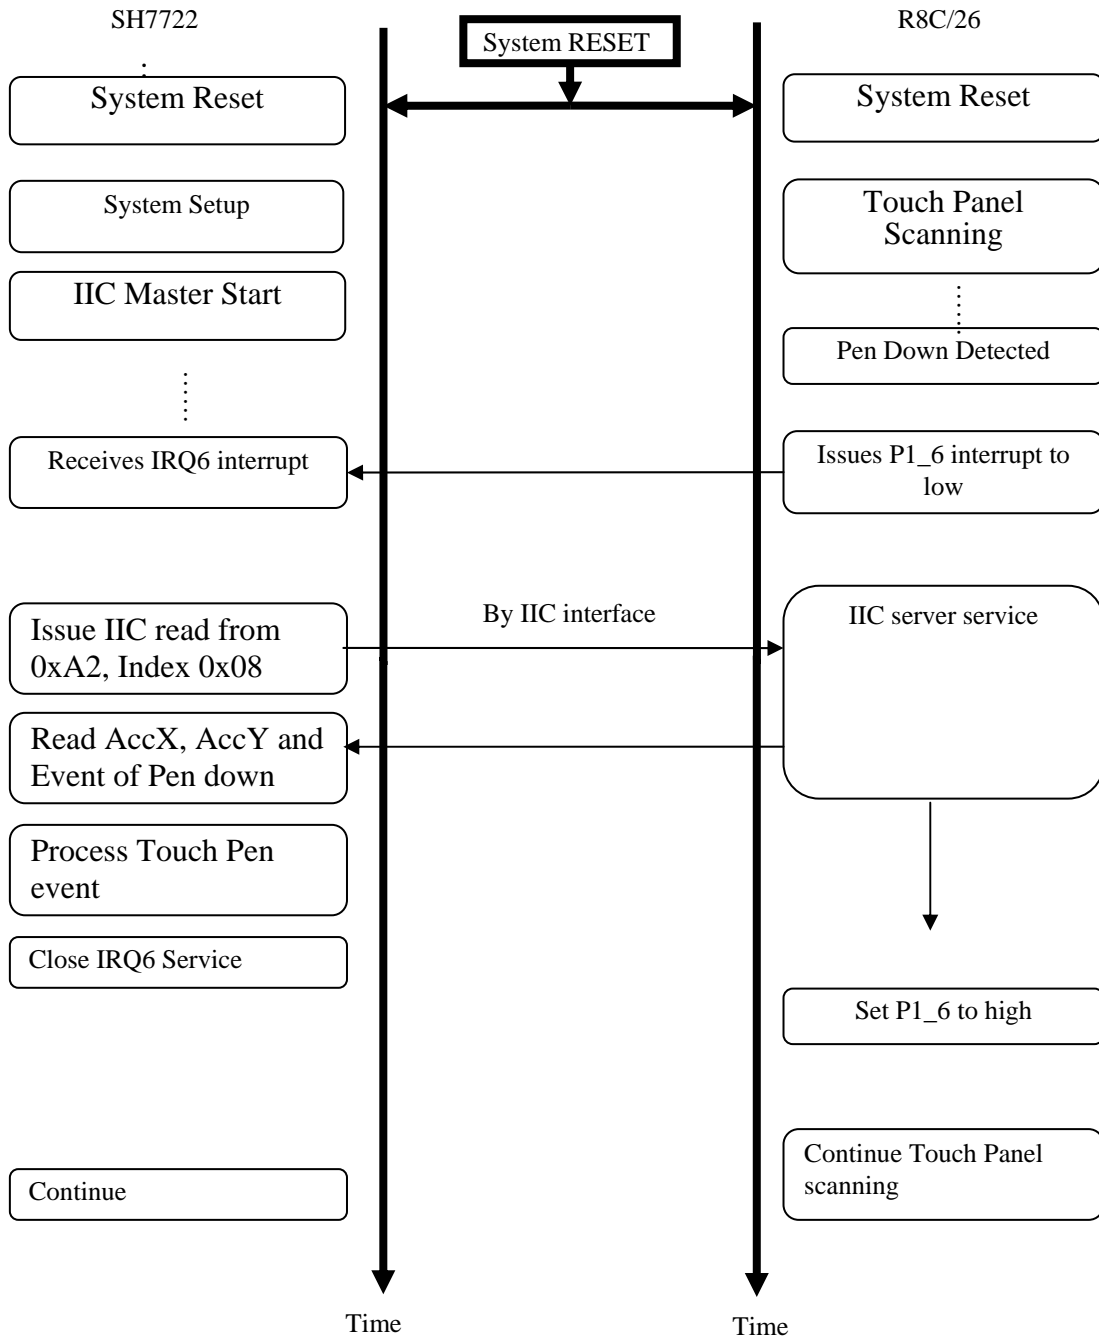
SH7722

System RESET

R8C/26

System Reset

System Reset

System Setup

Touch Panel Scanning

IIC Master Start

Pen Down Detected

Receives IRQ6 interrupt

Issues P1_6 interrupt to low

By IIC interface

Issue IIC read from 0xA2, Index 0x08

IIC server service

Read AccX, AccY and Event of Pen down

Process Touch Pen event

Close IRQ6 Service

Set P1_6 to high

Continue Touch Panel scanning

Continue

Time

Time